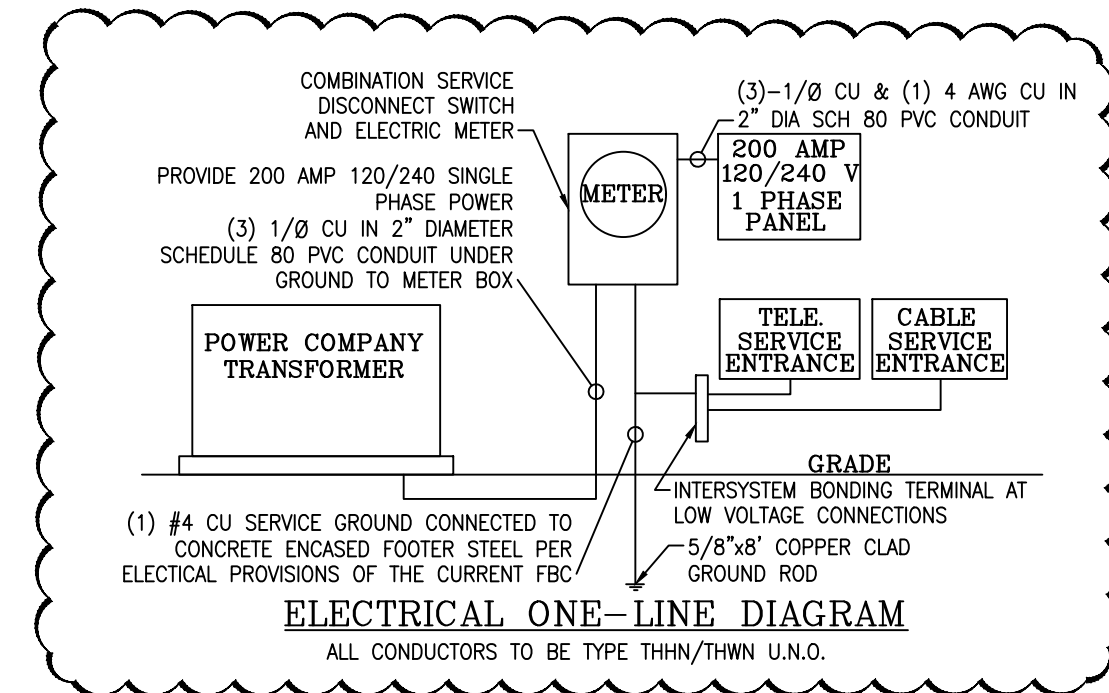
COMBINATION SERVICE DISCONNECT SWITCH AND ELECTRIC METER

(3)–1/Ø CU & (1) 4 AWG CU IN 2" DIA SCH 80 PVC CONDUIT

METER

200 AMP 120/240 V 1 PHASE PANEL

PROVIDE 200 AMP 120/240 SINGLE PHASE POWER (3) 1/Ø CU IN 2" DIAMETER SCHEDULE 80 PVC CONDUIT UNDER GROUND TO METER BOX

POWER COMPANY TRANSFORMER

TELE. SERVICE ENTRANCE

CABLE SERVICE ENTRANCE

GRADE

INTERSYSTEM BONDING TERMINAL AT LOW VOLTAGE CONNECTIONS

(1) #4 CU SERVICE GROUND CONNECTED TO CONCRETE ENCASED FOOTER STEEL PER ELECTICAL PROVISIONS OF THE CURRENT FBC

5/8"x8' COPPER CLAD GROUND ROD

ELECTRICAL ONE–LINE DIAGRAM

ALL CONDUCTORS TO BE TYPE THHN/THWN U.N.O.